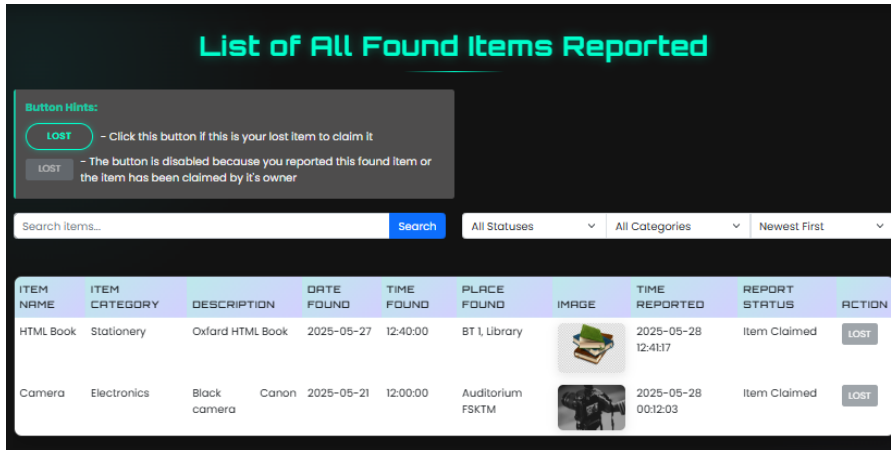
List of All Found Items Reported

Button Hints:

LOST - Click this button if this is your lost item to claim it

LOST - The button is disabled because you reported this found item or the item has been claimed by it's owner

Search items... Search

All Statuses

All Categories

Newest First

| ITEM NAME | ITEM CATEGORY | DESCRIPTION | DATE FOUND | TIME FOUND | PLACE FOUND | IMAGE | TIME REPORTED | REPORT STATUS | ACTION |
|---|---|---|---|---|---|---|---|---|---|
| HTML Book | Stationery | Oxford HTML Book | 2025-05-27 | 12:40:00 | BT 1, Library | | 2025-05-28 12:41:17 | Item Claimed | LOST |
| Camera | Electronics | Black Canon camera | 2025-05-21 | 12:00:00 | Auditorium FSKTM | | 2025-05-28 00:12:03 | Item Claimed | LOST |